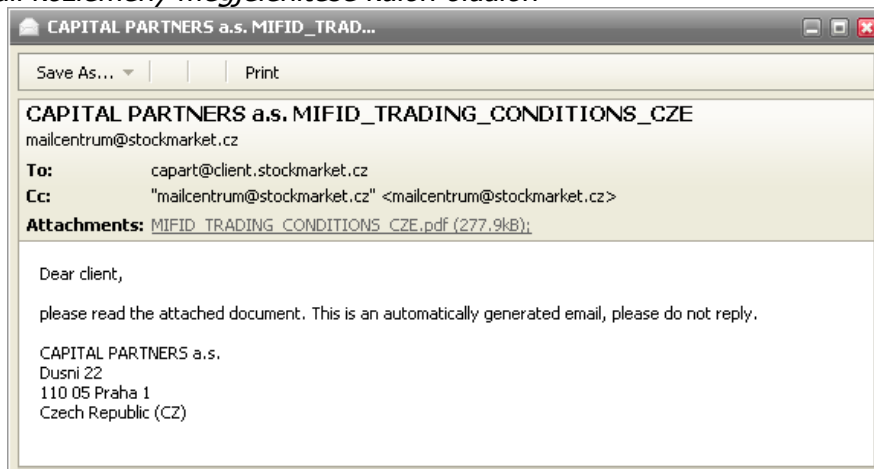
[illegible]

CAPITAL PARTNERS a.s. MIFID_TRAD...

Save As... | Print

CAPITAL PARTNERS a.s. MIFID_TRADING_CONDITIONS_CZE
mailcentrum@stockmarket.cz

To: capart@client.stockmarket.cz
Cc: "mailcentrum@stockmarket.cz" <mailcentrum@stockmarket.cz>
Attachments: MIFID_TRADING_CONDITIONS_CZE.pdf (277.9kB);

Dear client,

please read the attached document. This is an automatically generated email, please do not reply.

CAPITAL PARTNERS a.s.
Dusni 22
110 05 Praha 1
Czech Republic (CZ)